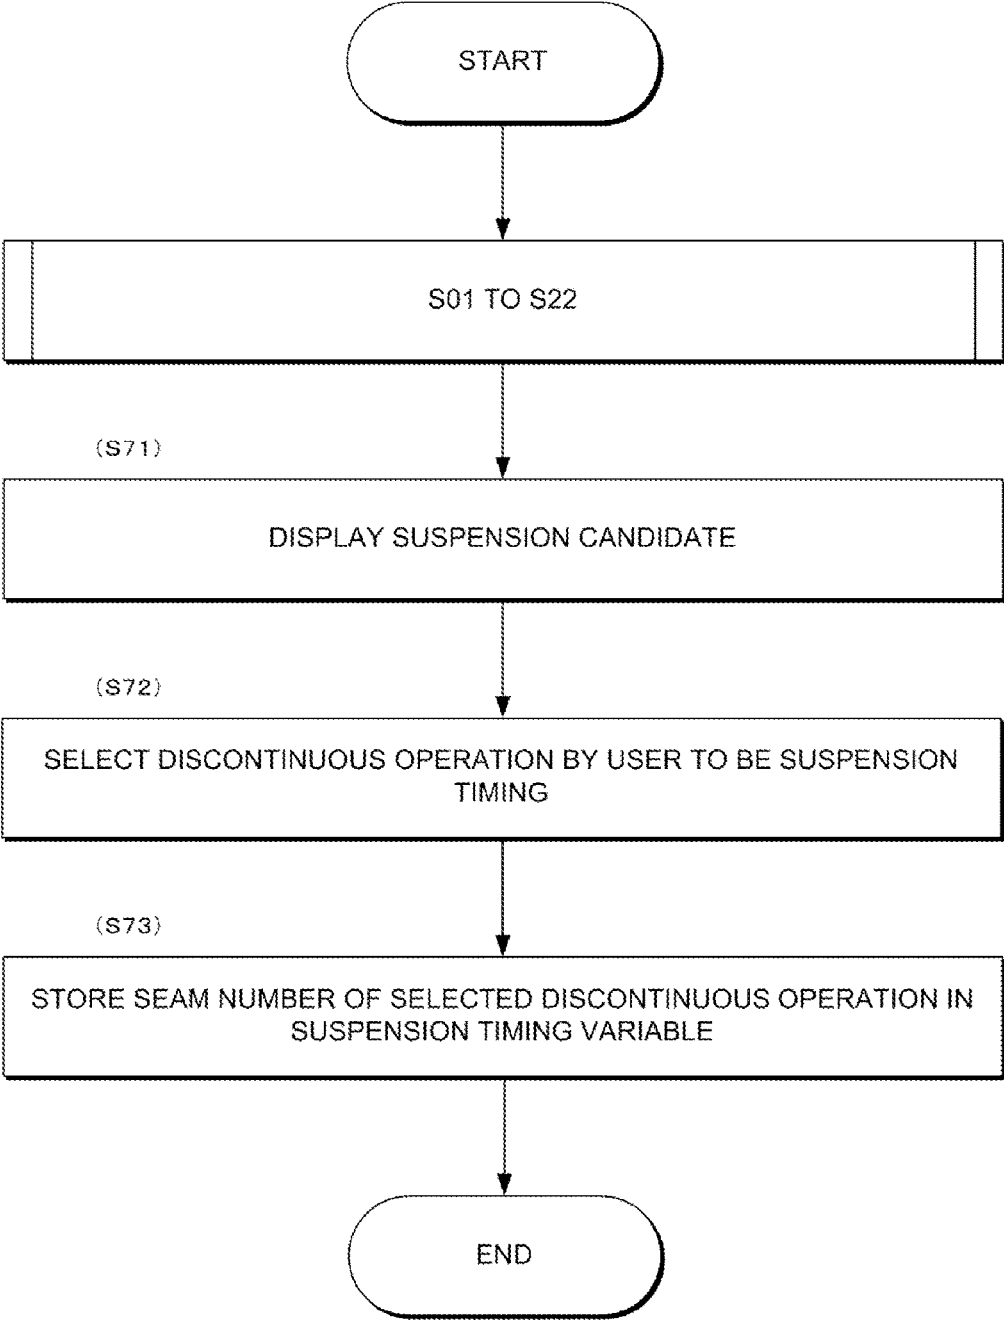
START

S01 TO S22

(S71)

DISPLAY SUSPENSION CANDIDATE

(S72)

SELECT DISCONTINUOUS OPERATION BY USER TO BE SUSPENSION TIMING

(S73)

STORE SEAM NUMBER OF SELECTED DISCONTINUOUS OPERATION IN SUSPENSION TIMING VARIABLE

END